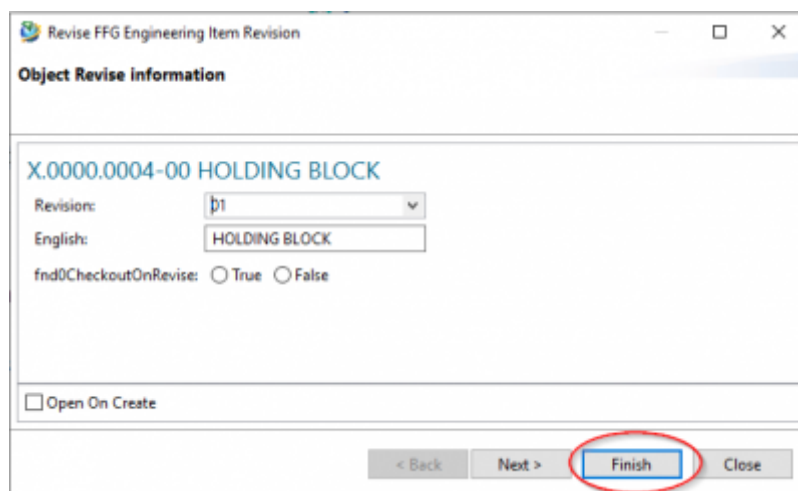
Revise FFG Engineering Item Revision

Object Revise information

X.0000.0004-00 HOLDING BLOCK

Revision: 01

English: HOLDING BLOCK

fnd0CheckoutOnRevise: True False

Open On Create

< Back
Next >
Finish
Close